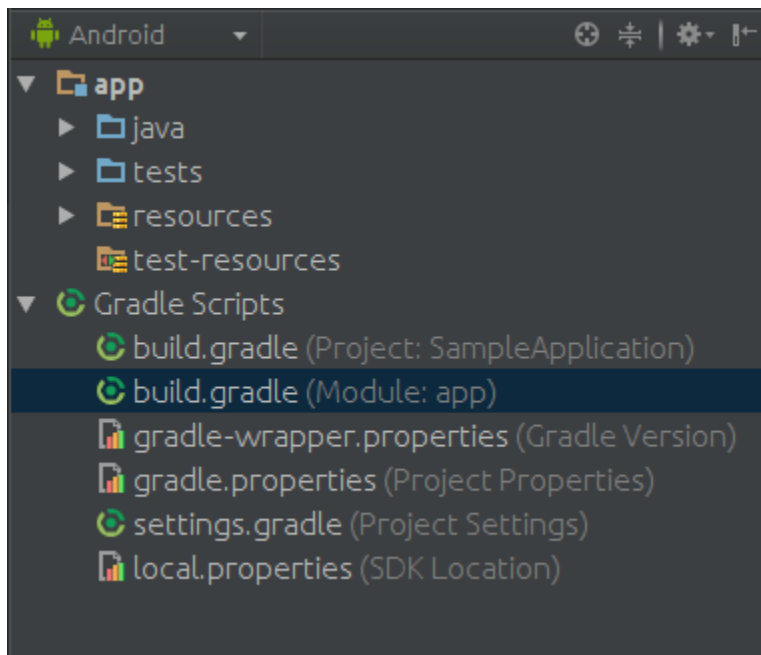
Android

app
java
tests
resources
test-resources
Gradle Scripts
build.gradle (Project: SampleApplication)
build.gradle (Module: app)
gradle-wrapper.properties (Gradle Version)
gradle.properties (Project Properties)
settings.gradle (Project Settings)
local.properties (SDK Location)